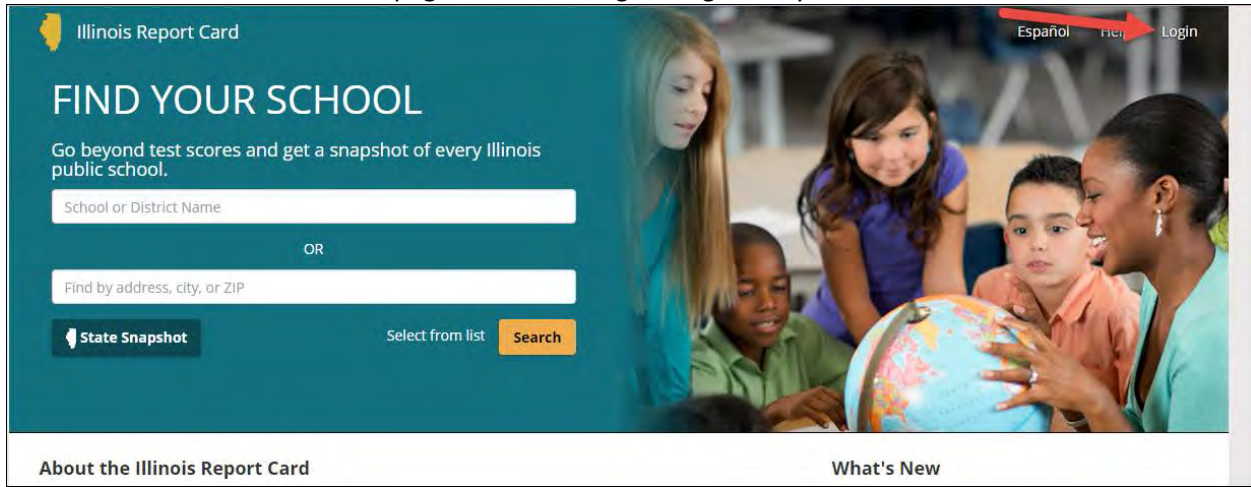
Illinois Report Card

Español Hel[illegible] Login

FIND YOUR SCHOOL

Go beyond test scores and get a snapshot of every Illinois public school.

School or District Name

OR

Find by address, city, or ZIP

State Snapshot

Select from list

Search

About the Illinois Report Card

What's New